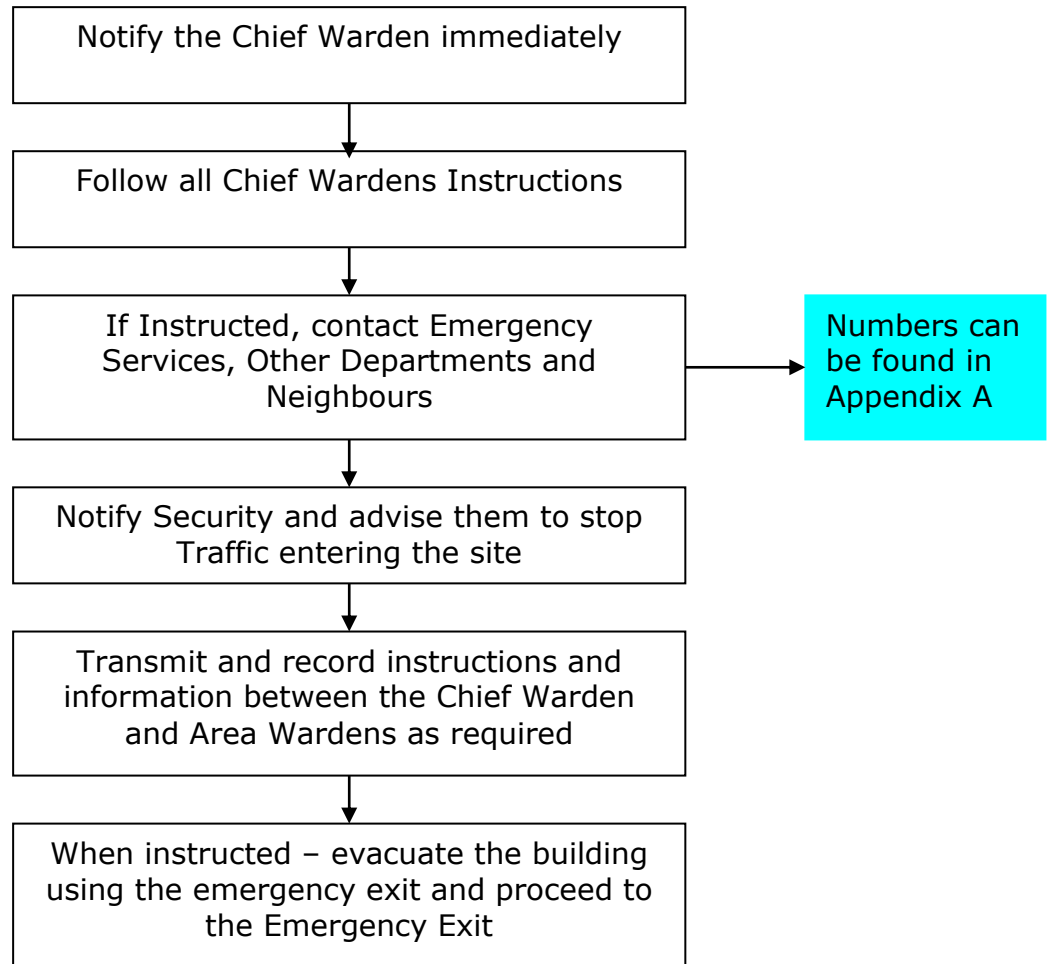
Notify the Chief Warden immediately

Follow all Chief Wardens Instructions

If Instructed, contact Emergency Services, Other Departments and Neighbours

Numbers can be found in Appendix A

Notify Security and advise them to stop Traffic entering the site

Transmit and record instructions and information between the Chief Warden and Area Wardens as required

When instructed – evacuate the building using the emergency exit and proceed to the Emergency Exit